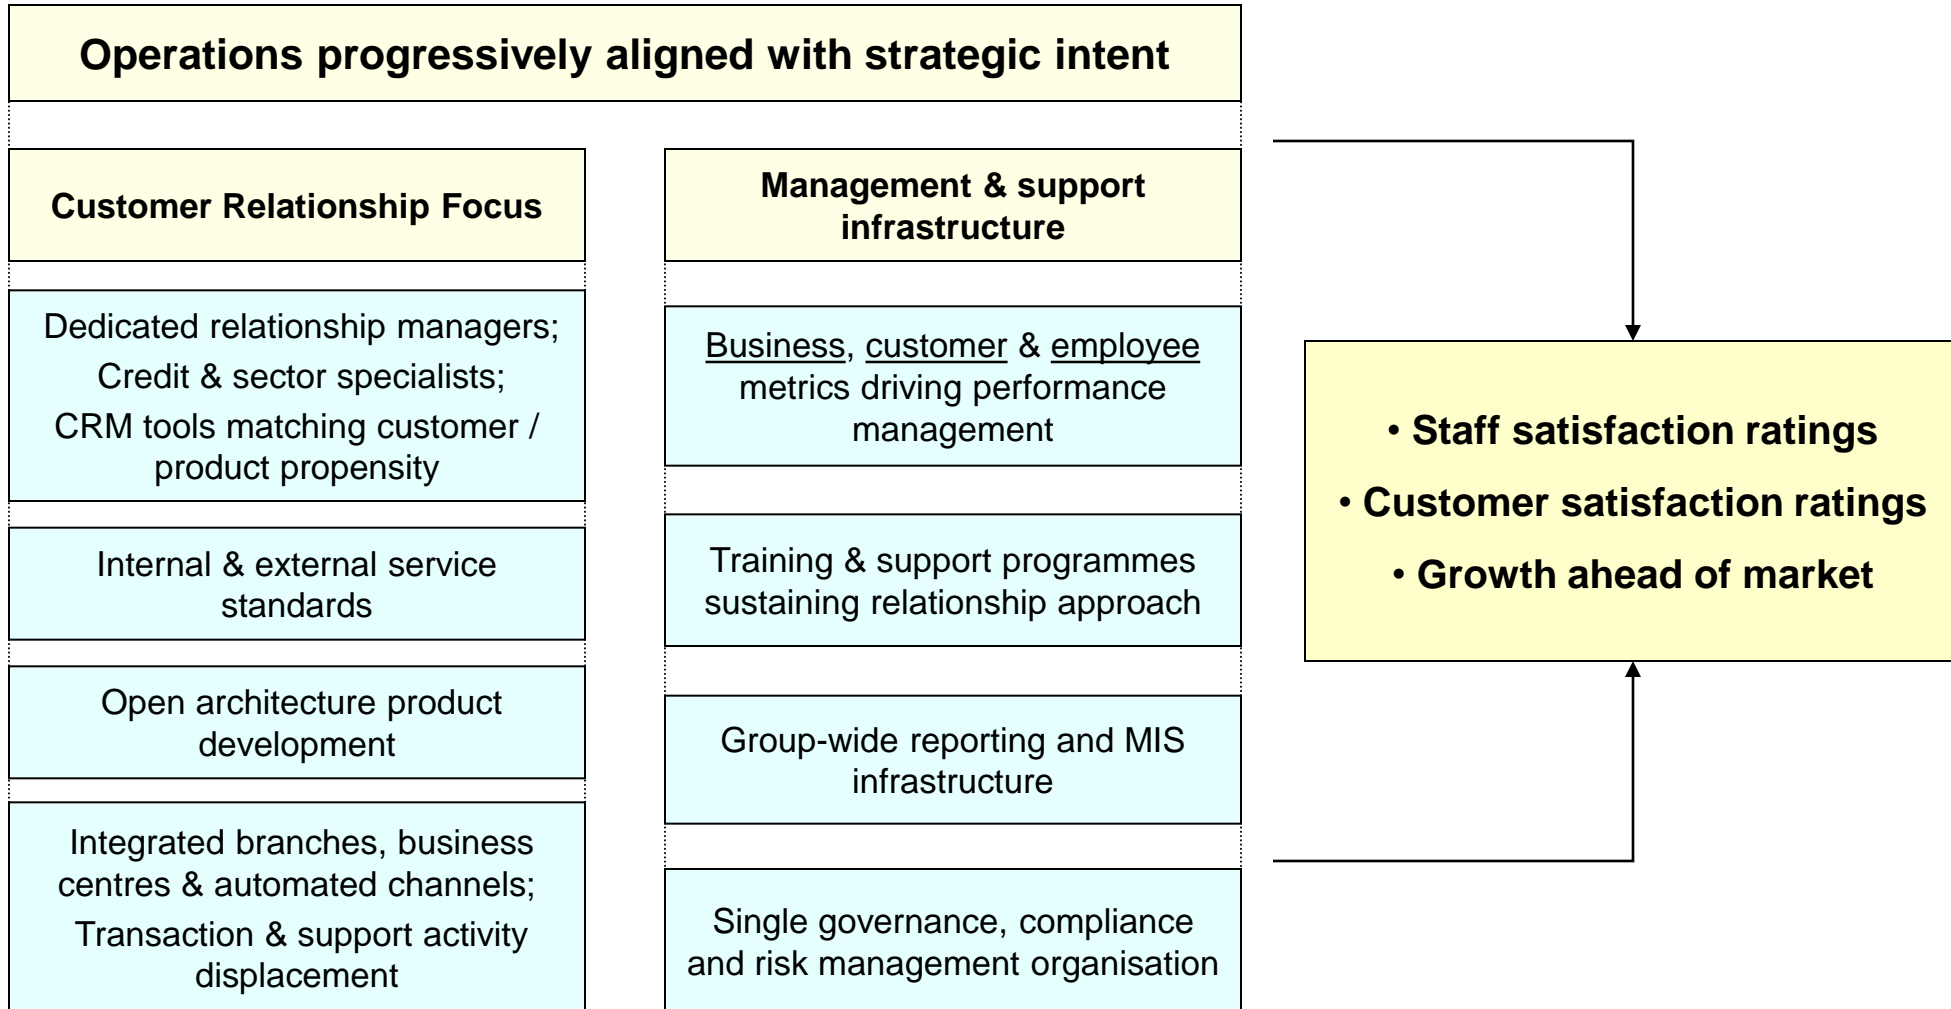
Operations progressively aligned with strategic intent

Customer Relationship Focus

Dedicated relationship managers;
Credit & sector specialists;
CRM tools matching customer / product propensity

Internal & external service standards

Open architecture product development

Integrated branches, business centres & automated channels;
Transaction & support activity displacement

Management & support infrastructure

Business, customer & employee metrics driving performance management

Training & support programmes sustaining relationship approach

Group-wide reporting and MIS infrastructure

Single governance, compliance and risk management organisation

• Staff satisfaction ratings
• Customer satisfaction ratings
• Growth ahead of market